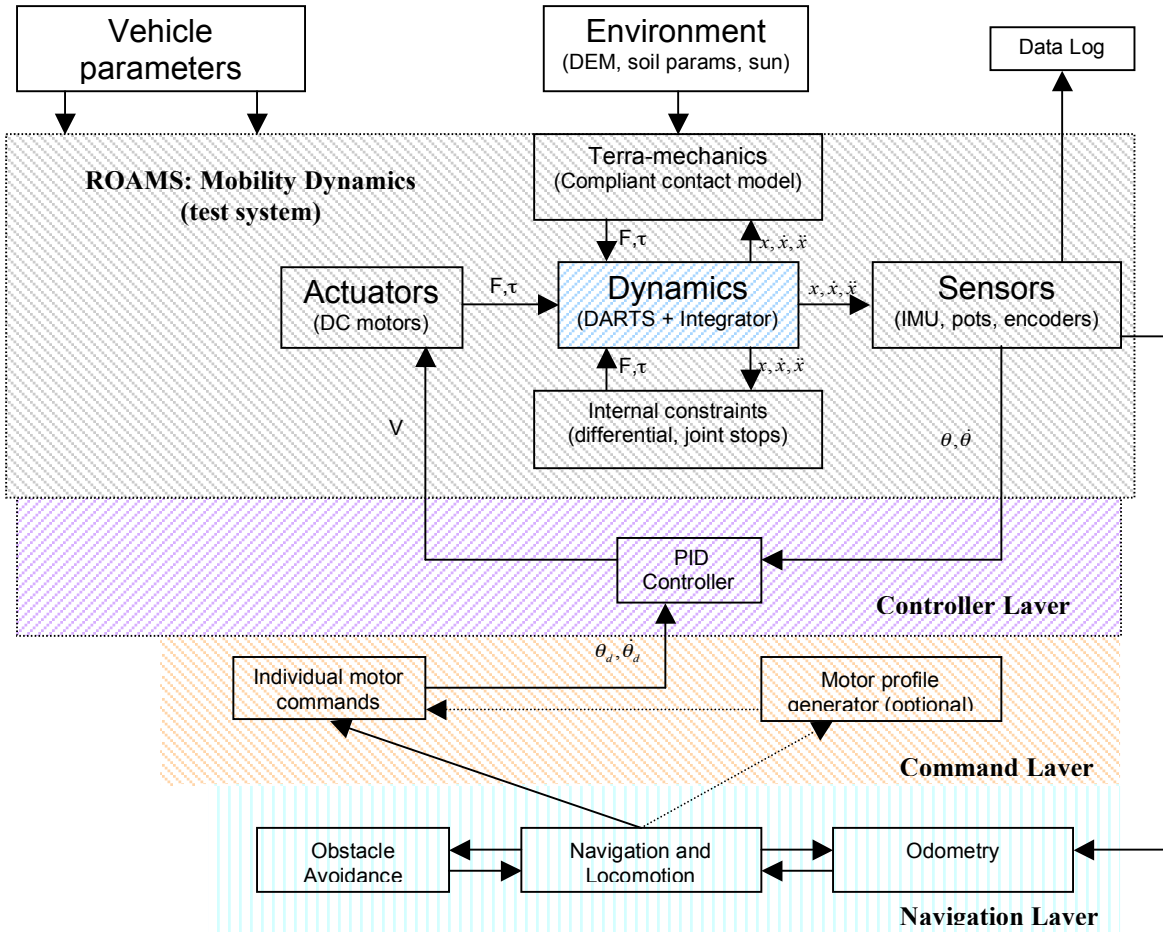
Vehicle parameters

Environment
(DEM, soil params, sun)

Data Log

ROAMS: Mobility Dynamics
(test system)

Terra-mechanics
(Compliant contact model)

F,τ

$x, \dot{x}, \ddot{x}$

Actuators
(DC motors)

F,τ

Dynamics
(DARTS + Integrator)

$x, \dot{x}, \ddot{x}$

Sensors
(IMU, pots, encoders)

F,τ

$x, \dot{x}, \ddot{x}$

Internal constraints
(differential, joint stops)

V

$\theta, \dot{\theta}$

PID Controller

Controller Layer

$\theta_d, \dot{\theta}_d$

Individual motor commands

Motor profile generator (optional)

Command Layer

Obstacle Avoidance

Navigation and Locomotion

Odometry

Navigation Layer